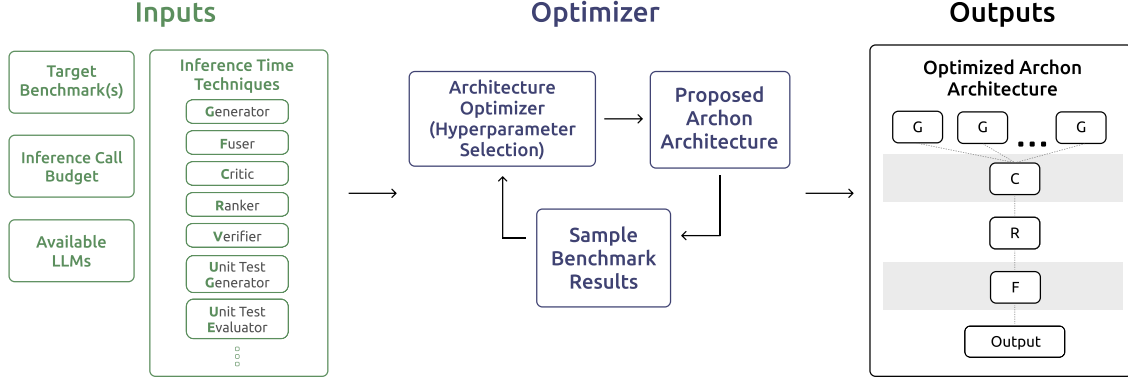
Inputs

Target Benchmark(s)

Inference Call Budget

Available LLMs

Inference Time Techniques

Generator

Fuser

Critic

Ranker

Verifier

Unit Test Generator

Unit Test Evaluator

Optimizer

Architecture Optimizer (Hyperparameter Selection)

Proposed Archon Architecture

Sample Benchmark Results

Outputs

Optimized Archon Architecture

G

G

...

G

C

R

F

Output